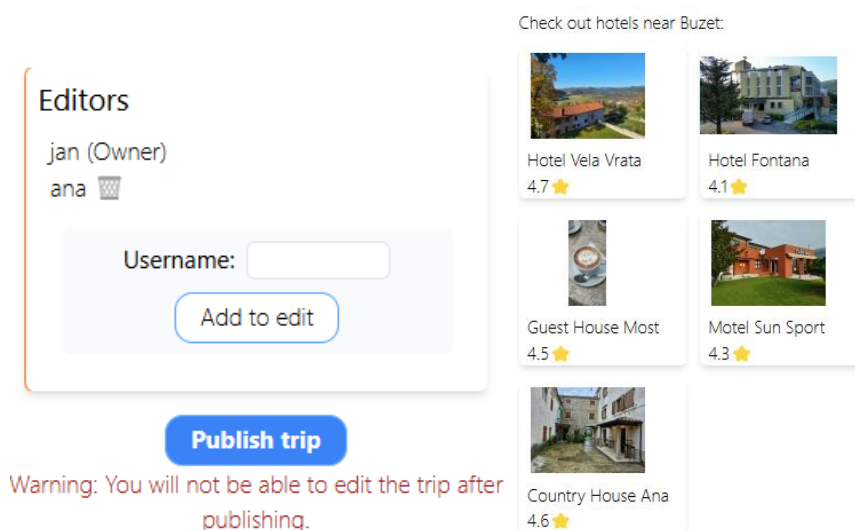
Editors

jan (Owner)

ana

Username:

Add to edit

Publish trip

Warning: You will not be able to edit the trip after publishing.

Check out hotels near Buzet:

Hotel Vela Vrata
4.7

Hotel Fontana
4.1

Guest House Most
4.5

Motel Sun Sport
4.3

Country House Ana
4.6